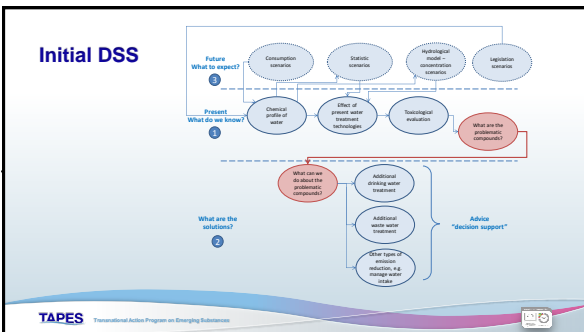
Initial DSS

Future
What to expect?
3

Consumption scenarios

Statistic scenarios

Hydrological model – concentration scenarios

Legislation scenarios

Present
What do we know?
1

Chemical profile of water

Effect of present water treatment technologies

Toxicological evaluation

What are the problematic compounds?

What can we do about the problematic compounds?

Additional drinking water treatment

Additional waste water treatment

Other types of emission reduction, e.g. manage water intake

What are the solutions?
2

Advice
"decision support"

TAPES Transnational Action Program on Emerging Substances